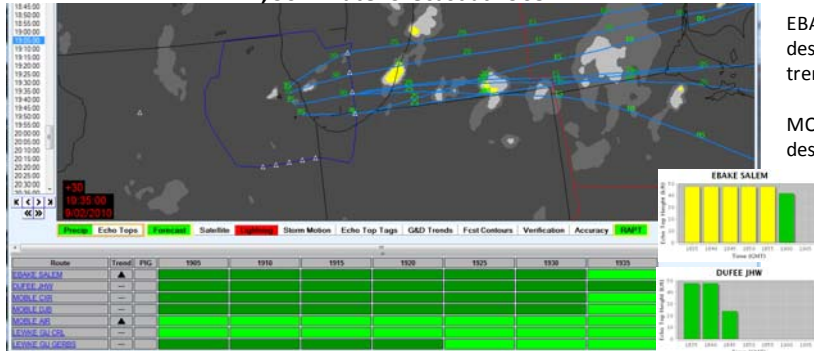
18:45:00
18:50:00
18:55:00
19:00:00
19:05:00
19:10:00
19:15:00
19:20:00
19:25:00
19:30:00
19:35:00
19:40:00
19:45:00
19:50:00
19:55:00
20:00:00
20:05:00
20:10:00
20:15:00
20:20:00
20:25:00
20:30:00

+30
19:35:00
9/02/2010

Precip | Echo Tops | Forecast | Satellite | Lightning | Storm Motion | Echo Top Tags | G&D Trends | Fcst Contours | Verification | Accuracy | RAPT

| Route | Trend | PIG | 1905 | 1910 | 1915 | 1920 | 1925 | 1930 | 1935 |
|---|---|---|---|---|---|---|---|---|---|
| EBAKE SALEM | ▲ | | | | | | | | |
| DUFEE JHW | — | | | | | | | | |
| MOBLE CIR | — | | | | | | | | |
| MOBLE DJB | — | | | | | | | | |
| MOBLE AIR | ▲ | | | | | | | | |
| LEWKE SIU CRL | — | | | | | | | | |
| LEWKE SIU DERBS | — | | | | | | | | |

EBA
des
tre

MO
des

EBAKE SALEM
Echo Top Height (kft)
Time (GMT)

DUFEE JHW
Echo Top Height (kft)
Time (GMT)